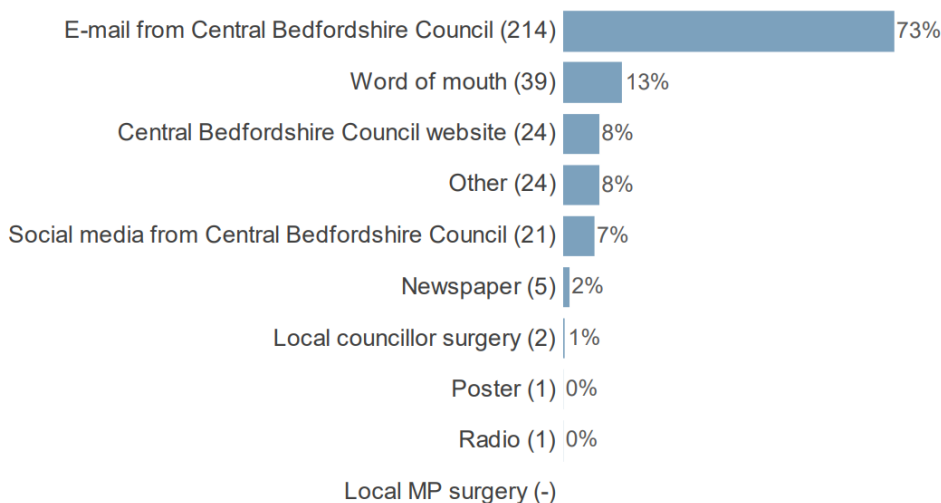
| | |
|---|---|
| E-mail from Central Bedfordshire Council (214) | 73% |
| Word of mouth (39) | 13% |
| Central Bedfordshire Council website (24) | 8% |
| Other (24) | 8% |
| Social media from Central Bedfordshire Council (21) | 7% |
| Newspaper (5) | 2% |
| Local councillor surgery (2) | 1% |
| Poster (1) | 0% |
| Radio (1) | 0% |
| Local MP surgery (-) | |